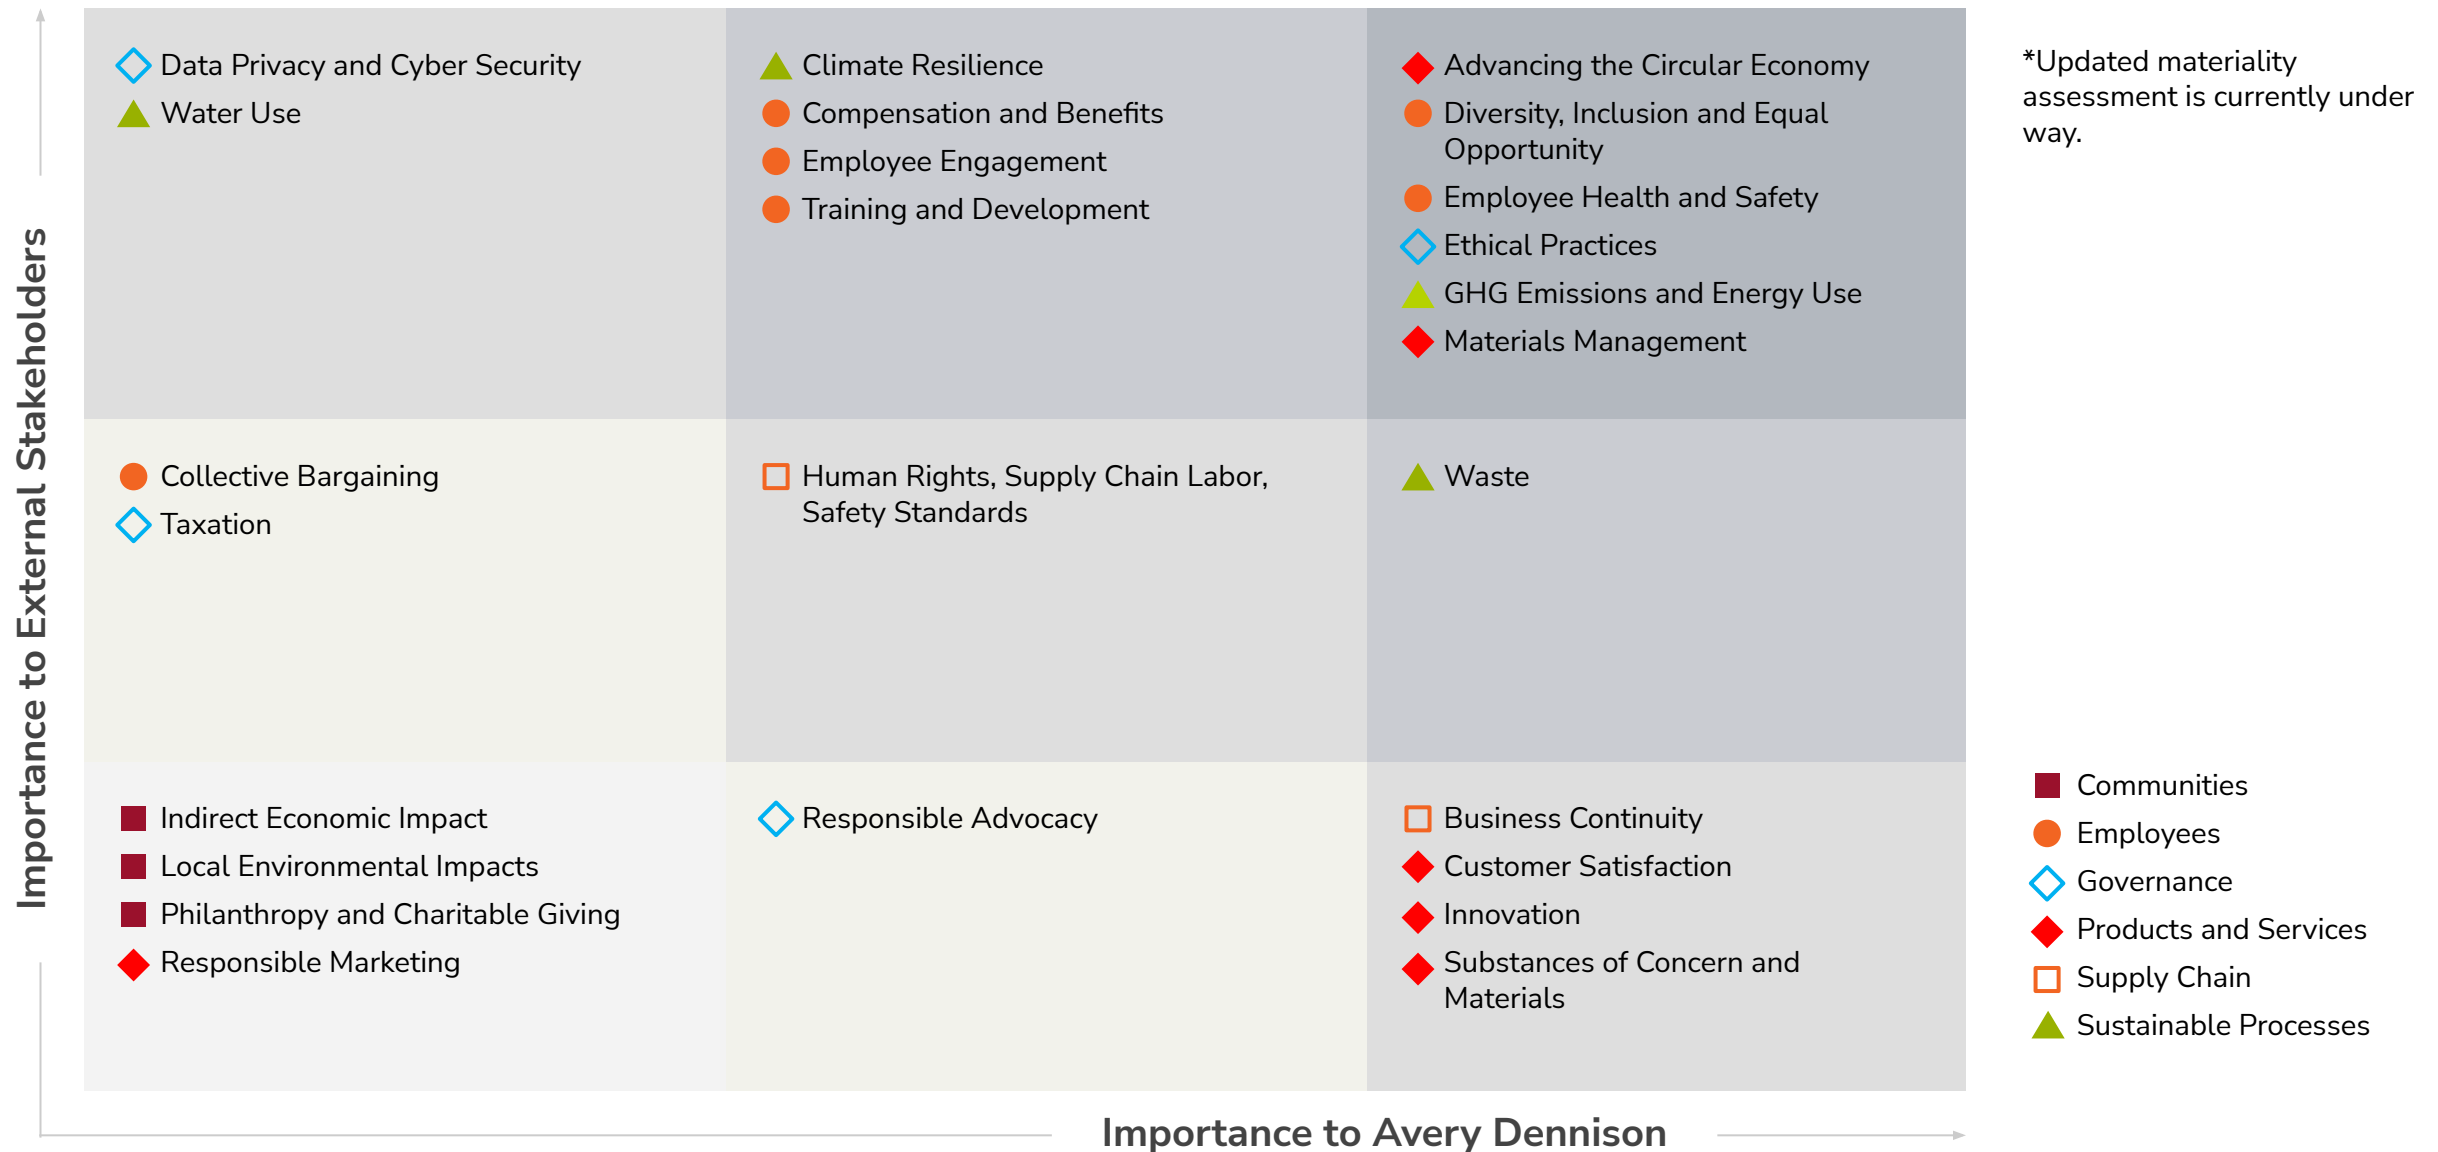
Importance to External Stakeholders

Data Privacy and Cyber Security
Water Use

Climate Resilience
Compensation and Benefits
Employee Engagement
Training and Development

Advancing the Circular Economy
Diversity, Inclusion and Equal Opportunity
Employee Health and Safety
Ethical Practices
GHG Emissions and Energy Use
Materials Management

*Updated materiality assessment is currently under way.

Collective Bargaining
Taxation

Human Rights, Supply Chain Labor, Safety Standards

Waste

Indirect Economic Impact
Local Environmental Impacts
Philanthropy and Charitable Giving
Responsible Marketing

Responsible Advocacy

Business Continuity
Customer Satisfaction
Innovation
Substances of Concern and Materials

Communities
Employees
Governance
Products and Services
Supply Chain
Sustainable Processes

Importance to Avery Dennison